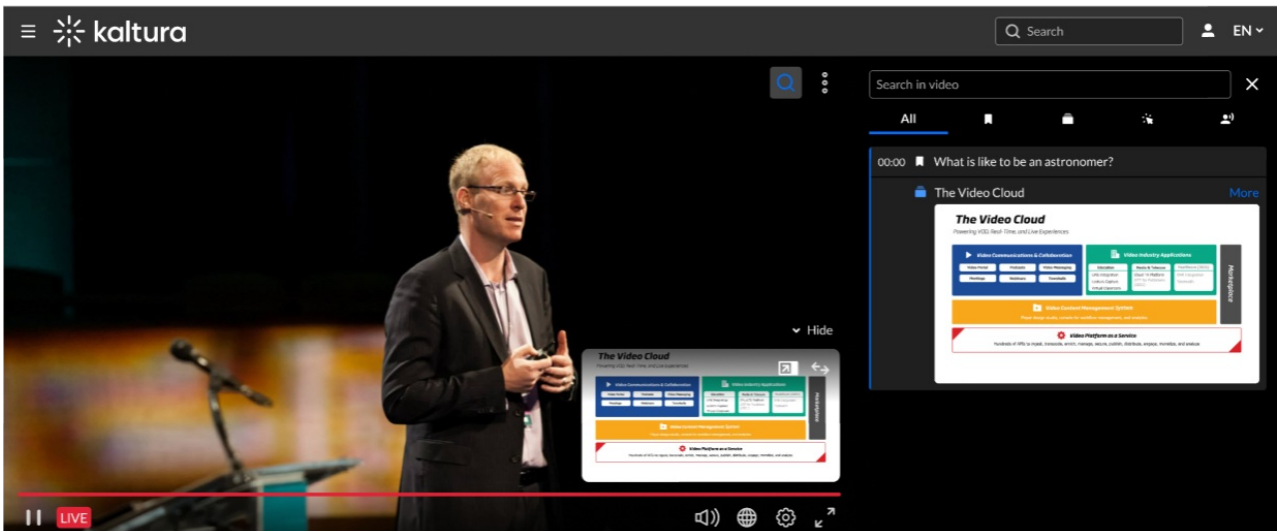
kaltura

Search

EN

Hide

The Video Cloud

LIVE

Search in video

All

00:00 What is like to be an astronomer?

The Video Cloud

More

The Video Cloud

Powering VOD, Real-Time, and Live Experiences

Video Communications & Collaboration

Video Industry Applications

Marketplace

Video Content Management System

Video Platform as a Service

Hundreds of APIs to ingest, transcode, enrich, manage, secure, publish, distribute, engage, monetize, and analyze